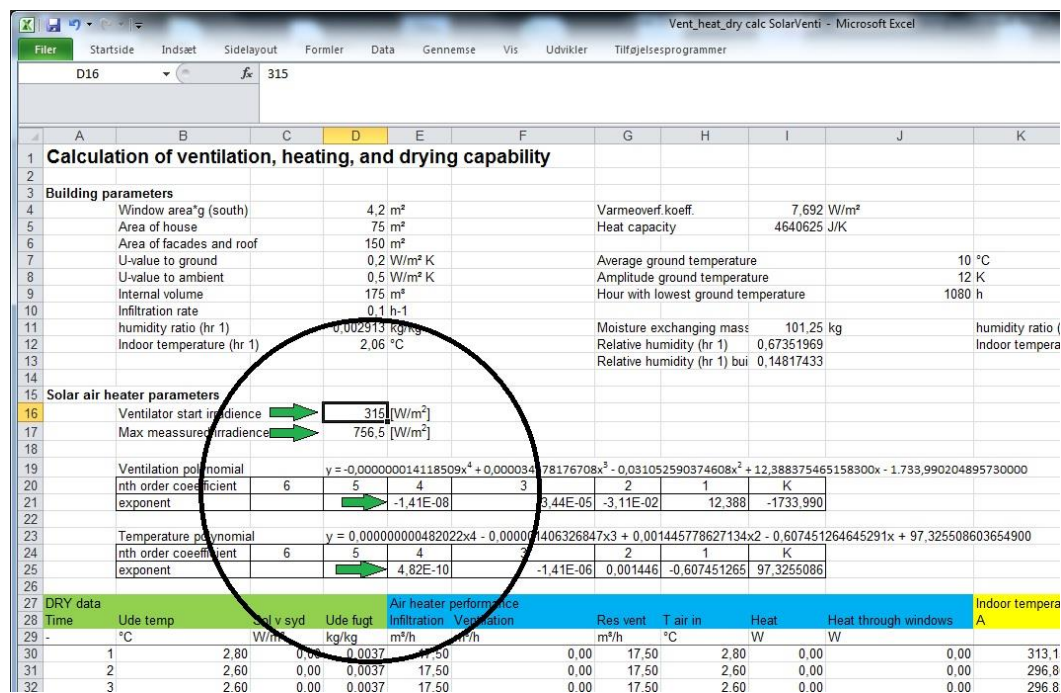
Vent_heat_dry calc SolarVenti - Microsoft Excel

Filer Startside Indsæt Sidelayout Formler Data Gennemse Vis Udvikler Tilføjelsesprogrammer

D16 $f_x$ 315

| | A | B | C | D | E | F | G | H | I | J | K |
|---|---|---|---|---|---|---|---|---|---|---|---|
| 1 | Calculation of ventilation, heating, and drying capability | | | | | | | | | | |
| 2 | | | | | | | | | | | |
| 3 | Building parameters | | | | | | | | | | |
| 4 | | Window area*g (south) | | 4,2 | m² | | Varmeoverf.koeff. | | 7,692 | W/m² | |
| 5 | | Area of house | | 75 | m² | | Heat capacity | | 4640625 | J/K | |
| 6 | | Area of facades and roof | | 150 | m² | | | | | | |
| 7 | | U-value to ground | | 0,2 | W/m² K | | Average ground temperature | | | 10 | °C |
| 8 | | U-value to ambient | | 0,5 | W/m² K | | Amplitude ground temperature | | | 12 | K |
| 9 | | Internal volume | | 175 | m³ | | Hour with lowest ground temperature | | | 1080 | h |
| 10 | | Infiltration rate | | 0,1 | h-1 | | | | | | |
| 11 | | humidity ratio (hr 1) | | 0,002913 | kg/kg | | Moisture exchanging mass | | 101,25 | kg | humidity ratio ( |
| 12 | | Indoor temperature (hr 1) | | 2,06 | °C | | Relative humidity (hr 1) | | 0,67351969 | | Indoor tempera |
| 13 | | | | | | | Relative humidity (hr 1) bui | | 0,14817433 | | |
| 14 | | | | | | | | | | | |
| 15 | Solar air heater parameters | | | | | | | | | | |
| 16 | | Ventilator start irradience | | 315 | [W/m²] | | | | | | |
| 17 | | Max meassured irradience | | 756,5 | [W/m²] | | | | | | |
| 18 | | | | | | | | | | | |
| 19 | | Ventilation polynomial | | | y = -0,000000014118509x⁴ + 0,00003478176708x³ - 0,031052590374608x² + 12,388375465158300x - 1.733,990204895730000 | | | | | | |
| 20 | | nth order coefficient | 6 | 5 | 4 | 3 | | 2 | 1 | K | |
| 21 | | exponent | | | -1,41E-08 | | 3,44E-05 | -3,11E-02 | 12,388 | -1733,990 | |
| 22 | | | | | | | | | | | |
| 23 | | Temperature polynomial | | | y = 0,000000000482022x4 - 0,000001406326847x3 + 0,001445778627134x2 - 0,607451264645291x + 97,325508603654900 | | | | | | |
| 24 | | nth order coefficient | 6 | 5 | 4 | 3 | | 2 | 1 | K | |
| 25 | | exponent | | | 4,82E-10 | | -1,41E-06 | 0,001446 | -0,607451265 | 97,3255086 | |
| 26 | | | | | | | | | | | |
| 27 | DRY data | | | | Air heater performance | | | | | | Indoor tempera |
| 28 | Time | Ude temp | Sol v syd | Ude fugt | Infiltration | Ventilation | Res vent | T air in | Heat | Heat through windows | A |
| 29 | - | °C | W/m² | kg/kg | m³/h | m³/h | m³/h | °C | W | W | |
| 30 | 1 | 2,80 | 0,00 | 0,0037 | 17,50 | 0,00 | 17,50 | 2,80 | 0,00 | 0,00 | 313,1 |
| 31 | 2 | 2,60 | 0,00 | 0,0037 | 17,50 | 0,00 | 17,50 | 2,60 | 0,00 | 0,00 | 296,8 |
| 32 | 3 | 2,60 | 0,00 | 0,0037 | 17,50 | 0,00 | 17,50 | 2,60 | 0,00 | 0,00 | 296,8 |